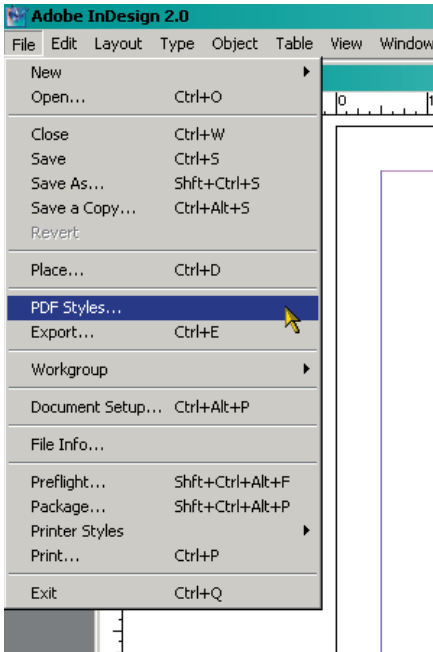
Adobe InDesign 2.0

File Edit Layout Type Object Table View Window

New
Open... Ctrl+O

Close Ctrl+W
Save Ctrl+S
Save As... Shft+Ctrl+S
Save a Copy... Ctrl+Alt+S
Revert

Place... Ctrl+D

PDF Styles...
Export... Ctrl+E

Workgroup

Document Setup... Ctrl+Alt+P

File Info...

Preflight... Shft+Ctrl+Alt+F
Package... Shft+Ctrl+Alt+P
Printer Styles
Print... Ctrl+P

Exit Ctrl+Q